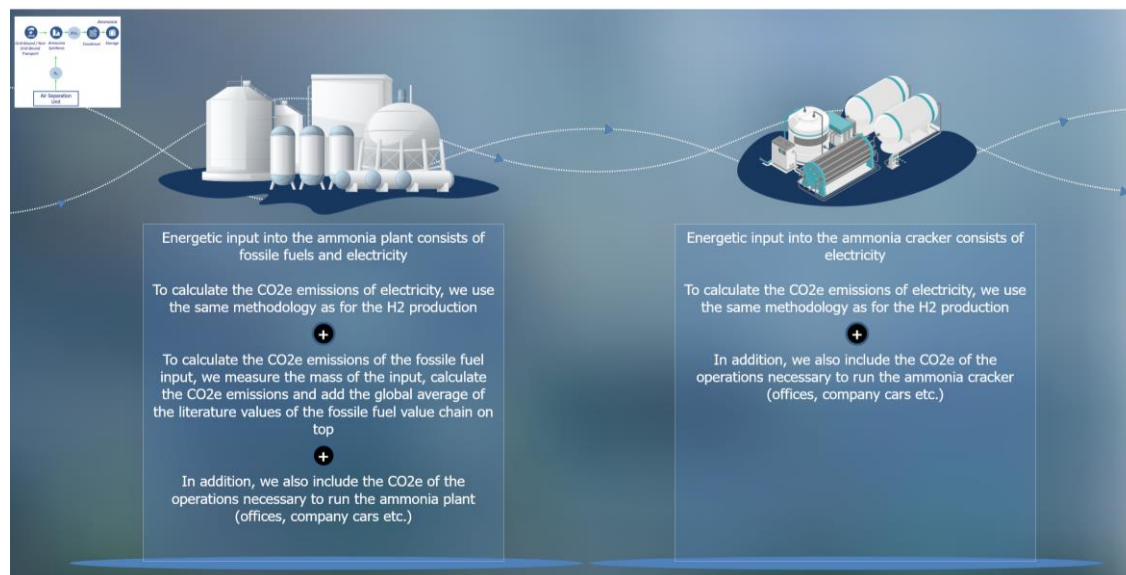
Grid Bound / Non Grid Bound Transport

Ammonia Synthesis

Crackdown

Ammonia Storage

Air Separation Unit

Energetic input into the ammonia plant consists of fossile fuels and electricity

To calculate the CO2e emissions of electricity, we use the same methodology as for the H2 production

+

To calculate the CO2e emissions of the fossile fuel input, we measure the mass of the input, calculate the CO2e emissions and add the global average of the literature values of the fossile fuel value chain on top

+

In addition, we also include the CO2e of the operations necessary to run the ammonia plant (offices, company cars etc.)

Energetic input into the ammonia cracker consists of electricity

To calculate the CO2e emissions of electricity, we use the same methodology as for the H2 production

+

In addition, we also include the CO2e of the operations necessary to run the ammonia cracker (offices, company cars etc.)